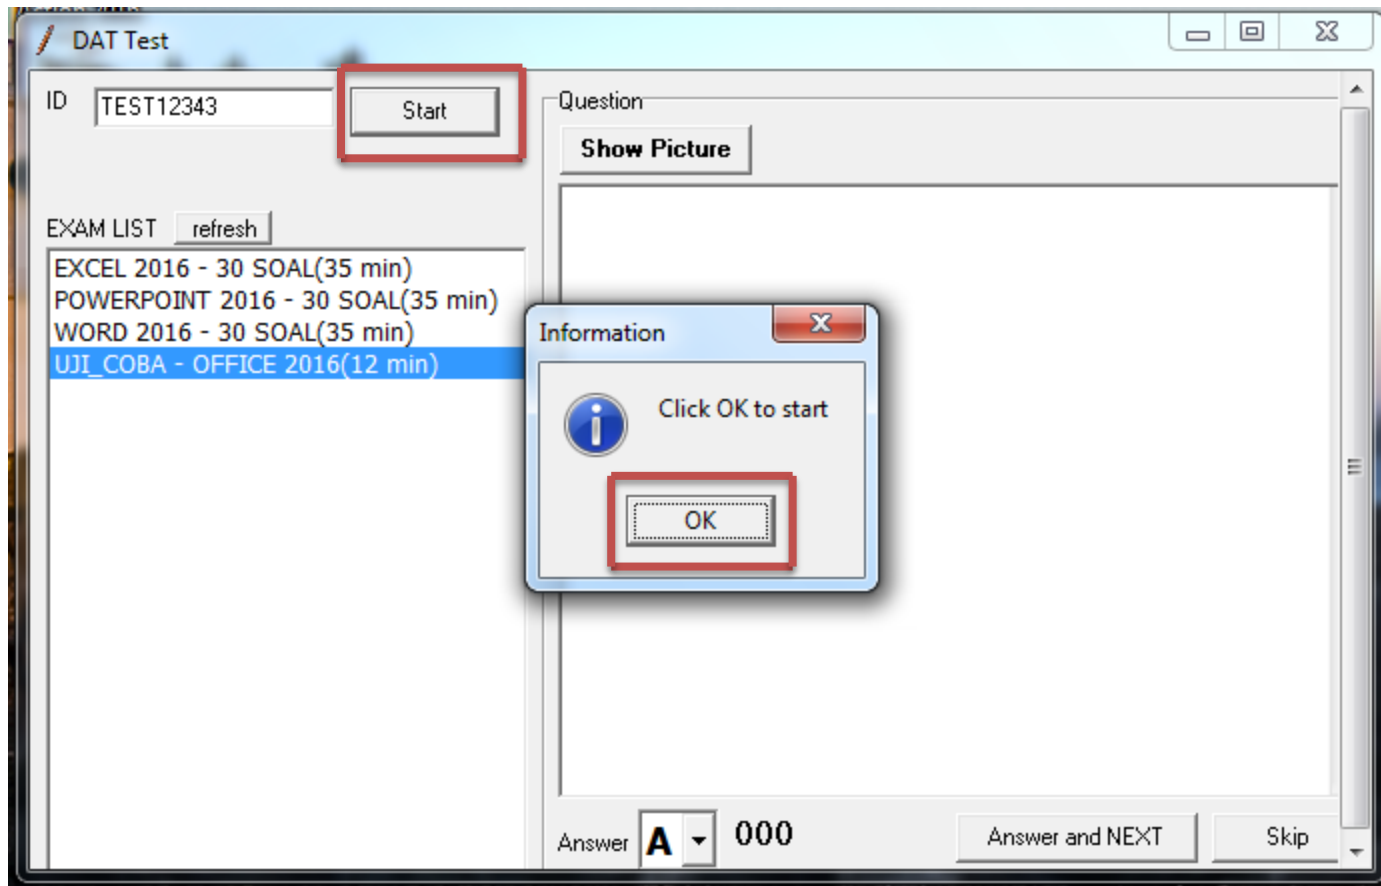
DAT Test

ID TEST12343 Start

EXAM LIST refresh

EXCEL 2016 - 30 SOAL(35 min)
POWERPOINT 2016 - 30 SOAL(35 min)
WORD 2016 - 30 SOAL(35 min)
UJI_COBA - OFFICE 2016(12 min)

Question

Show Picture

Information

Click OK to start

OK

Answer A 000 Answer and NEXT Skip